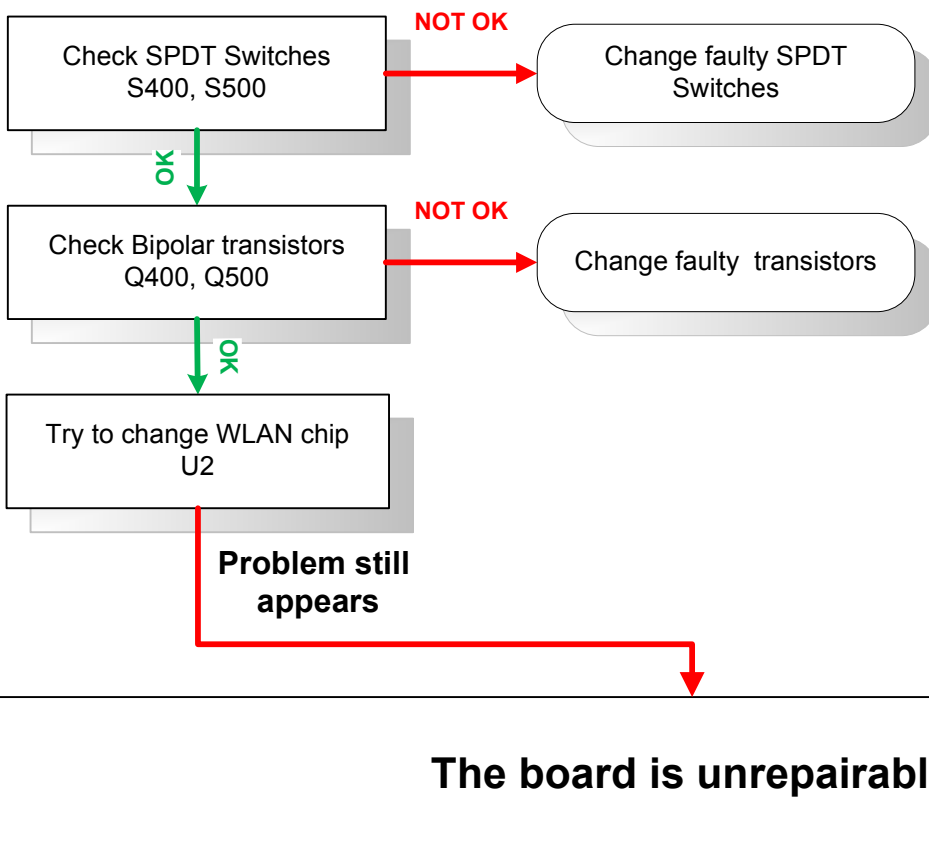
Check SPDT Switches S400, S500

NOT OK

Change faulty SPDT Switches

OK

Check Bipolar transistors Q400, Q500

NOT OK

Change faulty transistors

OK

Try to change WLAN chip U2

Problem still appears

The board is unrepairabl